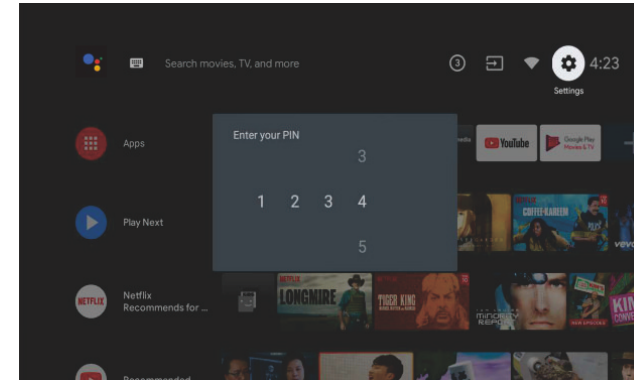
Search movies, TV, and more

3

4:23

Settings

Apps

Enter your PIN

3

1 2 3 4

5

YouTube

Google Play Movies & TV

Play Next

COFFEE KAREEM

NETFLIX

Netflix Recommends for ...

LONGMIRE

TIGER KING

KIM

Recommended